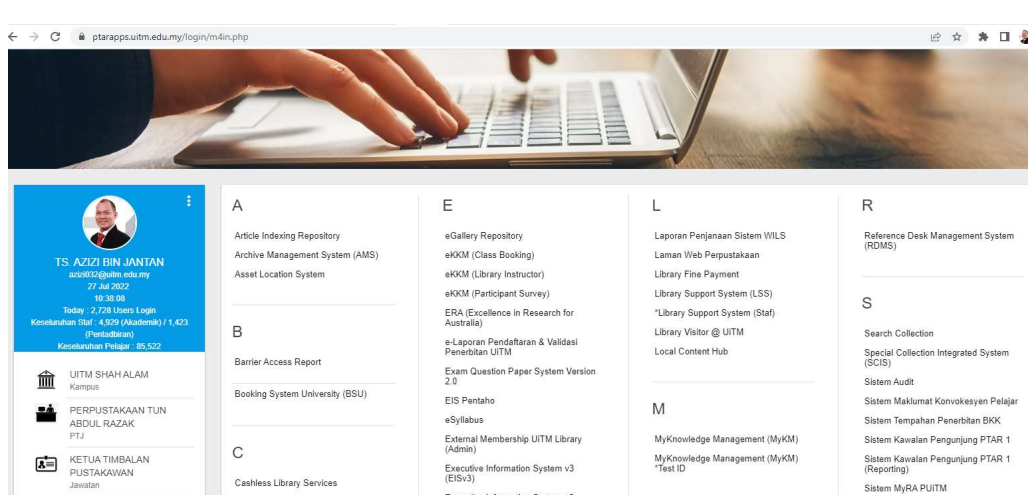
ptarapps.uitm.edu.my/login/m4in.php

TS. AZIZI BIN JANTAN
azizi032@uitm.edu.my
27 Jul 2022
10:38:08
Today : 2,728 Users Login
Keseluruhan Staf : 4,929 (Akademik) / 1,423 (Pentadbiran)
Keseluruhan Pelajar : 85,522

UITM SHAH ALAM
Kampus

PERPUSTAKAAN TUN ABDUL RAZAK
PTJ

KETUA TIMBALAN PUSTAKAWAN
Jawatan

A
Article Indexing Repository
Archive Management System (AMS)
Asset Location System

B
Barrier Access Report
Booking System University (BSU)

C
Cashless Library Services

E
eGallery Repository
eKKM (Class Booking)
eKKM (Library Instructor)
eKKM (Participant Survey)
ERA (Excellence in Research for Australia)
e-Laporan Pendaftaran & Validasi Penerbitan UiTM
Exam Question Paper System Version 2.0
EIS Pentaho
eSyllabus
External Membership UiTM Library (Admin)
Executive Information System v3 (EISv3)

L
Laporan Penjanaan Sistem WILS
Laman Web Perpustakaan
Library Fine Payment
Library Support System (LSS)
*Library Support System (Staf)
Library Visitor @ UiTM
Local Content Hub

M
MyKnowledge Management (MyKM)
MyKnowledge Management (MyKM) *Test ID

R
Reference Desk Management System (RDMS)

S
Search Collection
Special Collection Integrated System (SCIS)
Sistem Audit
Sistem Maklumat Konvokesyen Pelajar
Sistem Tempahan Penerbitan BKK
Sistem Kawalan Pengunjung PTAR 1
Sistem Kawalan Pengunjung PTAR 1 (Reporting)
Sistem MyRA PUiTM